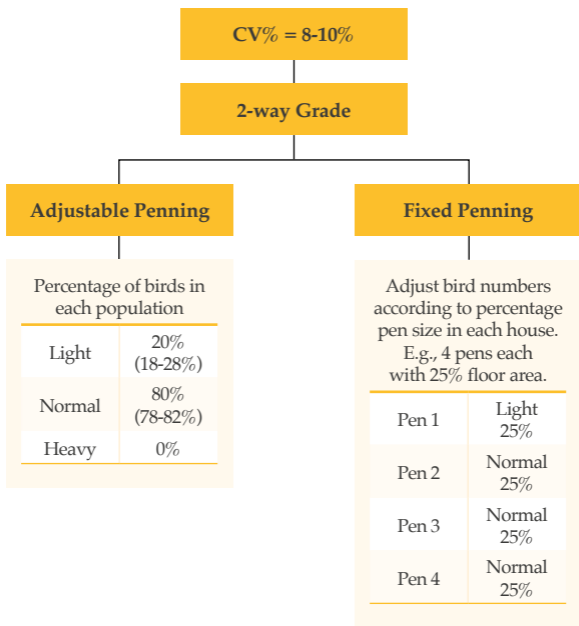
CV% = 8-10%

2-way Grade

Adjustable Penning

Percentage of birds in each population

| | |
|---|---|
| Light | 20% (18-28%) |
| Normal | 80% (78-82%) |
| Heavy | 0% |

Fixed Penning

Adjust bird numbers according to percentage pen size in each house. E.g., 4 pens each with 25% floor area.

| | |
|---|---|
| Pen 1 | Light 25% |
| Pen 2 | Normal 25% |
| Pen 3 | Normal 25% |
| Pen 4 | Normal 25% |